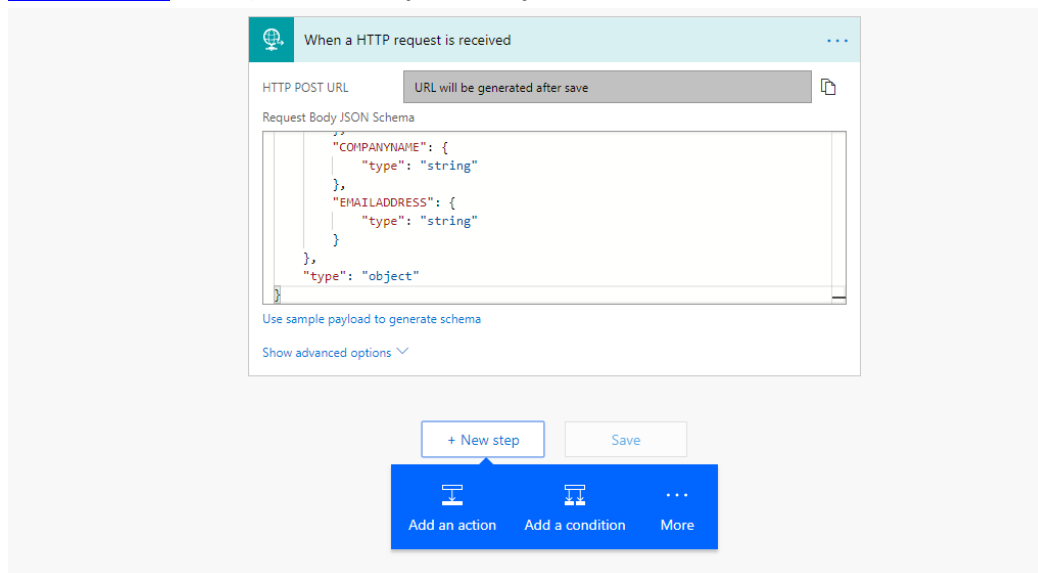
When a HTTP request is received

HTTP POST URL

URL will be generated after save

Request Body JSON Schema

"COMPANYNAME": {
"type": "string"
},
"EMAILADDRESS": {
"type": "string"
}
},
"type": "object"
}

Use sample payload to generate schema

Show advanced options

+ New step

Save

Add an action

Add a condition

More